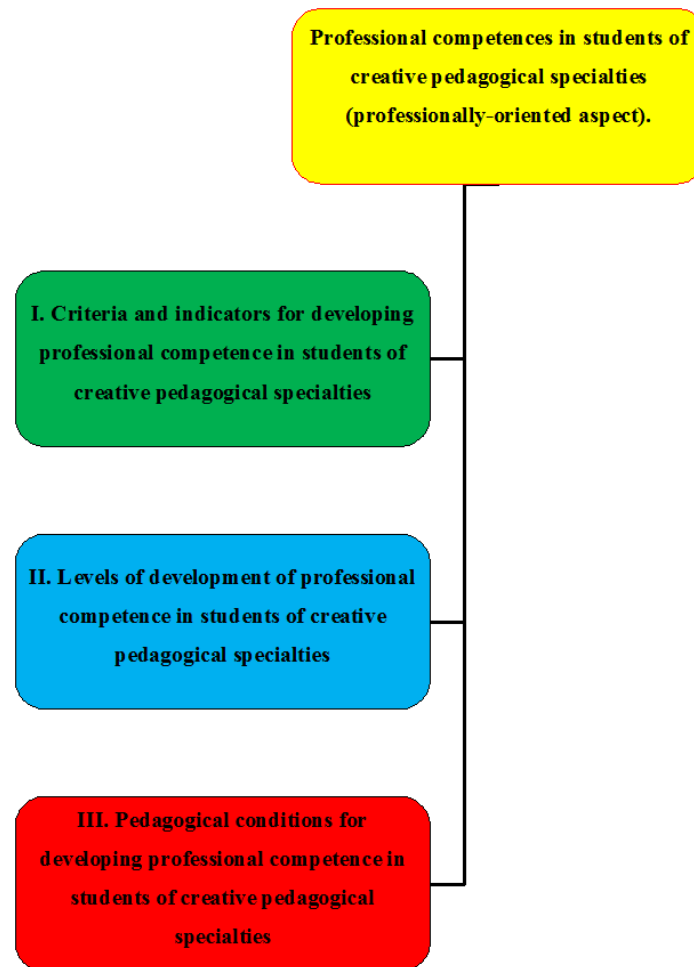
Professional competences in students of creative pedagogical specialties (professionally-oriented aspect).

I. Criteria and indicators for developing professional competence in students of creative pedagogical specialties

II. Levels of development of professional competence in students of creative pedagogical specialties

III. Pedagogical conditions for developing professional competence in students of creative pedagogical specialties